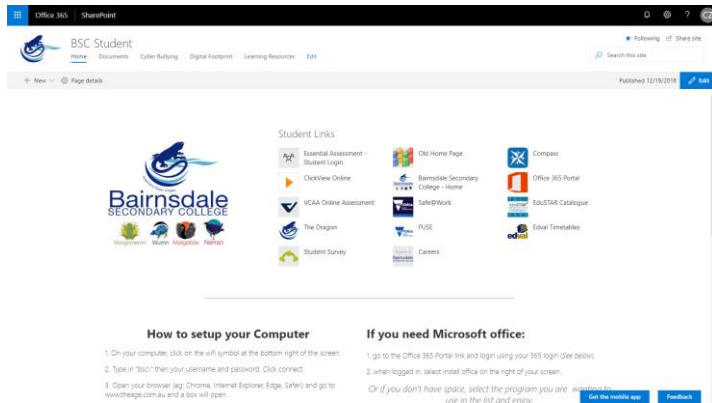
Office 365 | SharePoint

BSC Student

Home Documents Cyber Bullying Digital Footprint Learning Resources Edit

★ Following Share site

Search this site

+ New Page details

Published 12/19/2018 Edit

Bairnsdale SECONDARY COLLEGE

Wergemerin Wurrin Magpies Nerran

Student Links

Essential Assessment - Student Login

Old Home Page

Compass

ClickView Online

Bairnsdale Secondary College - Home

Office 365 Portal

VCAA Online Assessment

Safe@Work

EduSTAR Catalogue

The Dragon

FUSE

Edval Timetables

Student Survey

Careers

How to setup your Computer

1. On your computer, click on the wifi symbol at the bottom right of the screen.

2. Type in "bsc\" then your username and password. Click connect.

3. Open your browser (eg: Chrome, Internet Explorer, Edge, Safari) and go to www.theage.com.au and a box will open.

If you need Microsoft office:

1. go to the Office 365 Portal link and login using your 365 login (See below).

2. when logged in, select install office on the right of your screen.

Or if you don't have space, select the program you are wanting to use in the list and enjoy.

Get the mobile app

Feedback